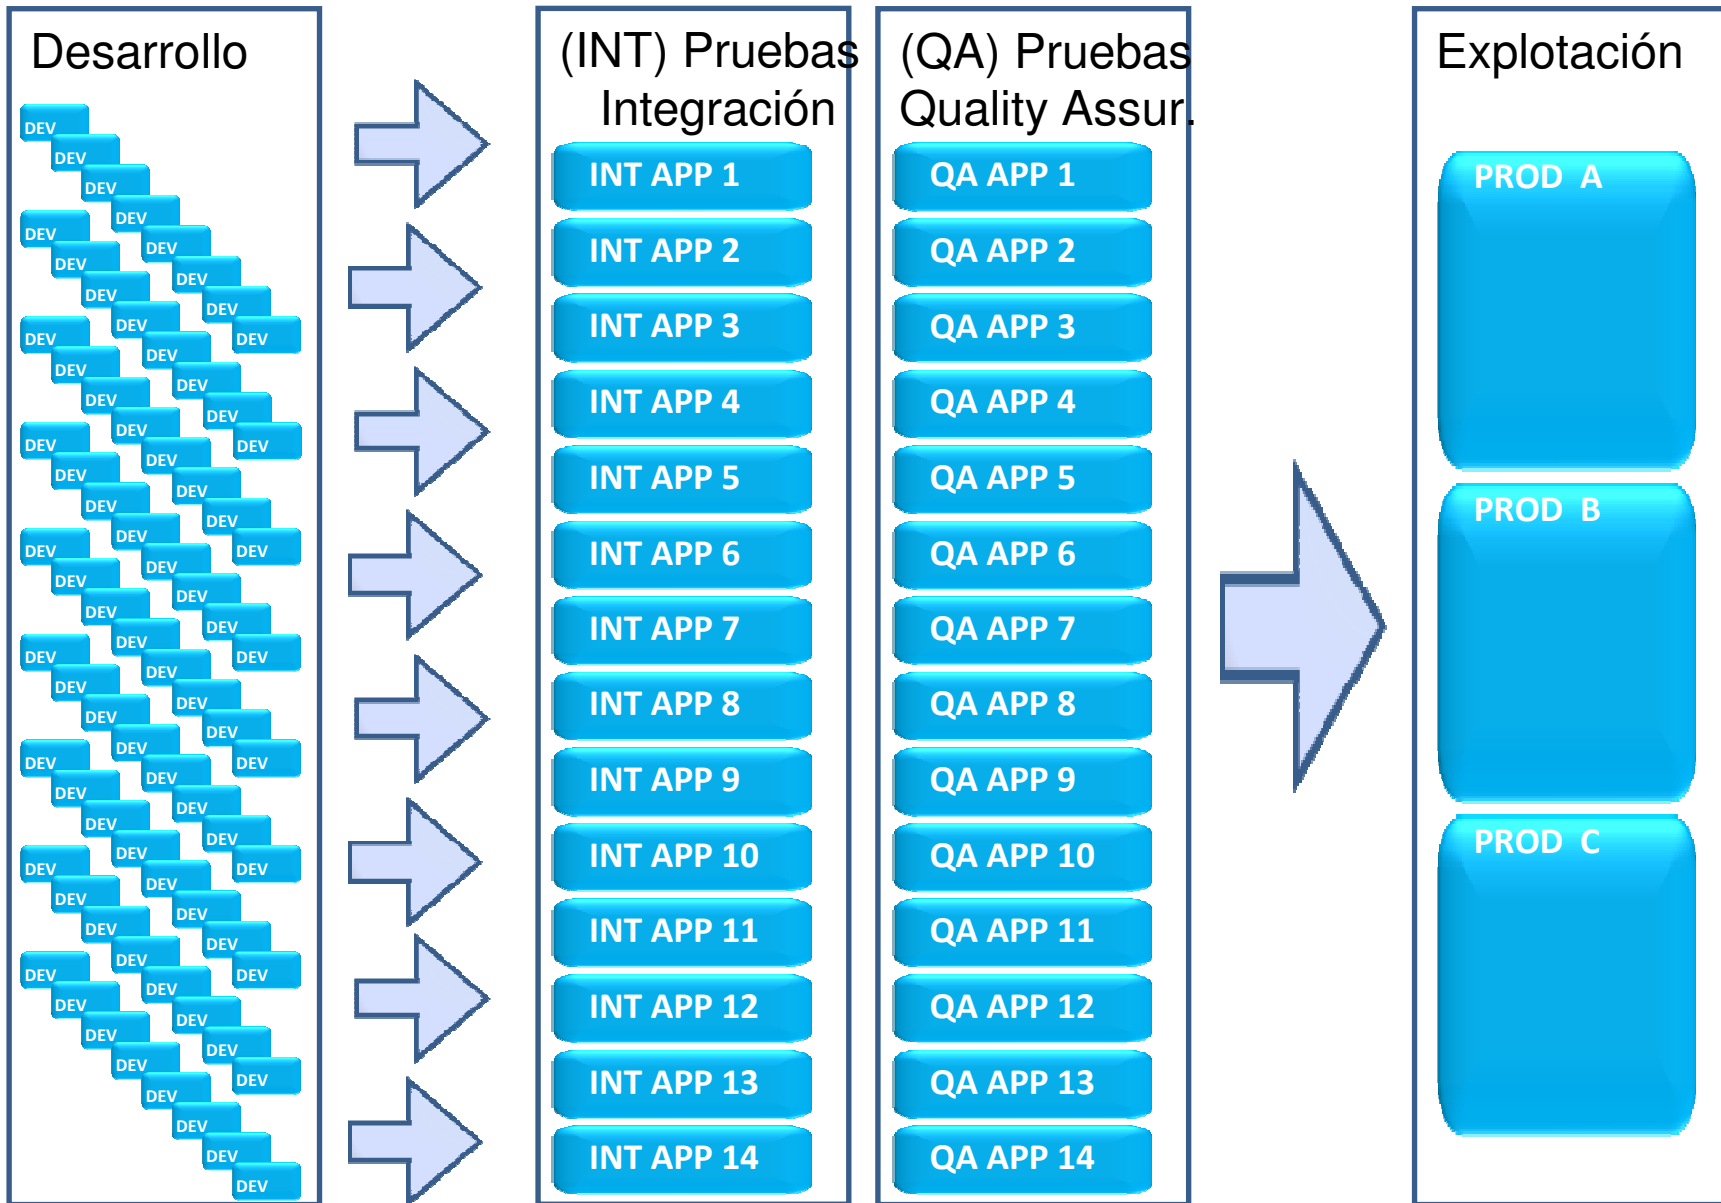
Desarrollo

DEV DEV DEV DEV DEV DEV DEV DEV DEV DEV DEV DEV DEV DEV DEV DEV DEV DEV DEV DEV DEV DEV DEV DEV DEV DEV DEV DEV DEV DEV DEV DEV DEV DEV DEV DEV DEV DEV DEV DEV DEV DEV DEV DEV DEV DEV DEV DEV DEV DEV DEV DEV DEV DEV DEV DEV DEV DEV DEV DEV DEV DEV DEV DEV DEV DEV DEV DEV DEV DEV DEV DEV DEV DEV DEV DEV DEV DEV DEV DEV DEV DEV DEV DEV DEV DEV DEV DEV DEV DEV DEV DEV DEV

(INT) Pruebas Integración

INT APP 1
INT APP 2
INT APP 3
INT APP 4
INT APP 5
INT APP 6
INT APP 7
INT APP 8
INT APP 9
INT APP 10
INT APP 11
INT APP 12
INT APP 13
INT APP 14

(QA) Pruebas Quality Assur.

QA APP 1
QA APP 2
QA APP 3
QA APP 4
QA APP 5
QA APP 6
QA APP 7
QA APP 8
QA APP 9
QA APP 10
QA APP 11
QA APP 12
QA APP 13
QA APP 14

Explotación

PROD A
PROD B
PROD C